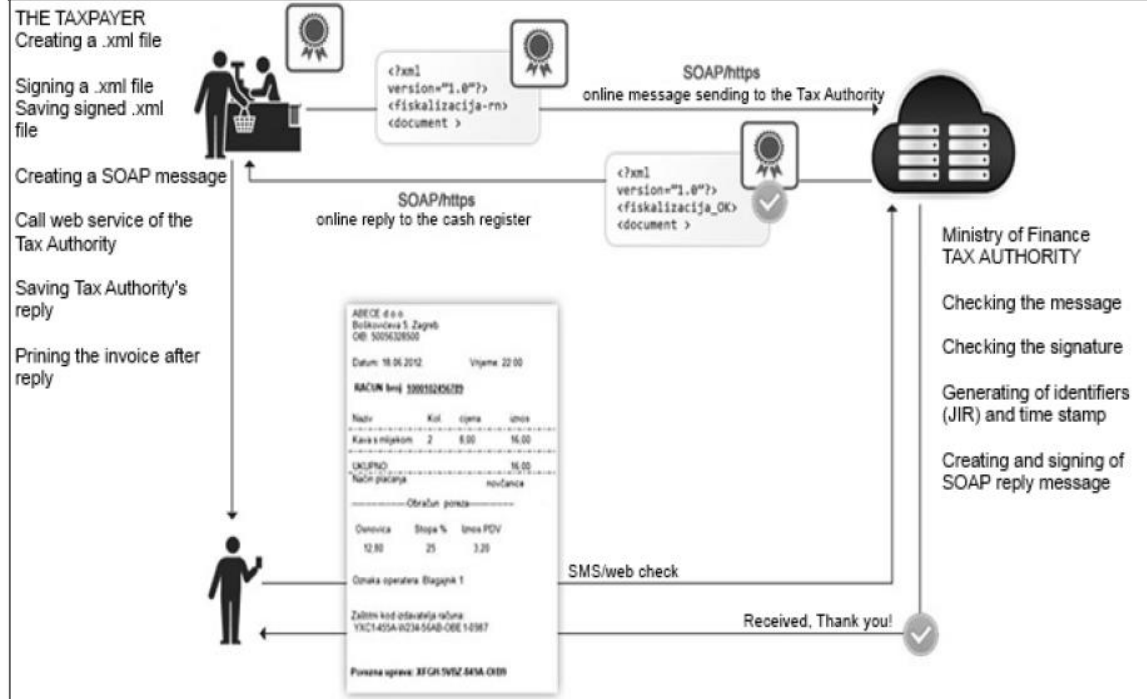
THE TAXPAYER
Creating a .xml file

Signing a .xml file
Saving signed .xml file

Creating a SOAP message

Call web service of the Tax Authority

Saving Tax Authority's reply

Prining the invoice after reply

<?xml version="1.0"?>
<fiskalizacija-rn>
<document >

SOAP/https
online message sending to the Tax Authority

<?xml version="1.0"?>
<fiskalizacija_OK>
<document >

SOAP/https
online reply to the cash register

Ministry of Finance
TAX AUTHORITY

Checking the message

Checking the signature

Generating of identifiers (JIR) and time stamp

Creating and signing of SOAP reply message

ABECE d.o.o.
Bolkovićeva 5, Zagreb
OIB: 50056328500

Datum: 18.06.2012. Vrijeme: 22:00

RAČUN broj: 5000102456789

| Naziv | Kol. | cijena | iznos |
|---|---|---|---|
| Kava s mlijekom | 2 | 8.00 | 16.00 |

UKUPNO 16.00
Način plaćanja novčanica

Obračun poreza

| Osnovica | Stopa % | Iznos PDV |
|---|---|---|
| 12.80 | 25 | 3.20 |

Oznaka operatera: Blagajnik 1

Zaštitni kod izdavatelja računa:
YXC1-455A-W234-56AB-OBE1-0987

Porezna uprava: XFGH-5V6Z-845A-CK09

SMS/web check

Received, Thank you!